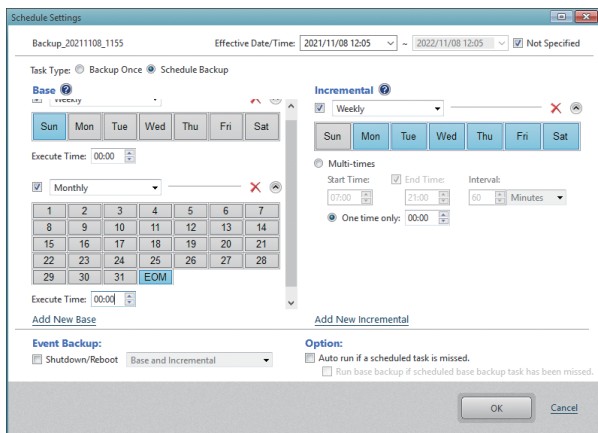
Schedule Settings

Backup_20211108_1155

Effective Date/Time: 2021/11/08 12:05 ~ 2022/11/08 12:05 Not Specified

Task Type: Backup Once Schedule Backup

Base

Weekly

| Sun | Mon | Tue | Wed | Thu | Fri | Sat |
|---|---|---|---|---|---|---|

Execute Time: 00:00

Monthly

| 1 | 2 | 3 | 4 | 5 | 6 | 7 |
|---|---|---|---|---|---|---|
| 8 | 9 | 10 | 11 | 12 | 13 | 14 |
| 15 | 16 | 17 | 18 | 19 | 20 | 21 |
| 22 | 23 | 24 | 25 | 26 | 27 | 28 |
| 29 | 30 | 31 | EOM | | | |

Execute Time: 00:00

Add New Base

Incremental

Weekly

| Sun | Mon | Tue | Wed | Thu | Fri | Sat |
|---|---|---|---|---|---|---|

Multi-times

Start Time: 07:00 End Time: 21:00 Interval: 60 Minutes

One time only: 00:00

Add New Incremental

Event Backup:

Shutdown/Reboot Base and Incremental

Option:

Auto run if a scheduled task is missed.

Run base backup if scheduled base backup task has been missed.

OK Cancel